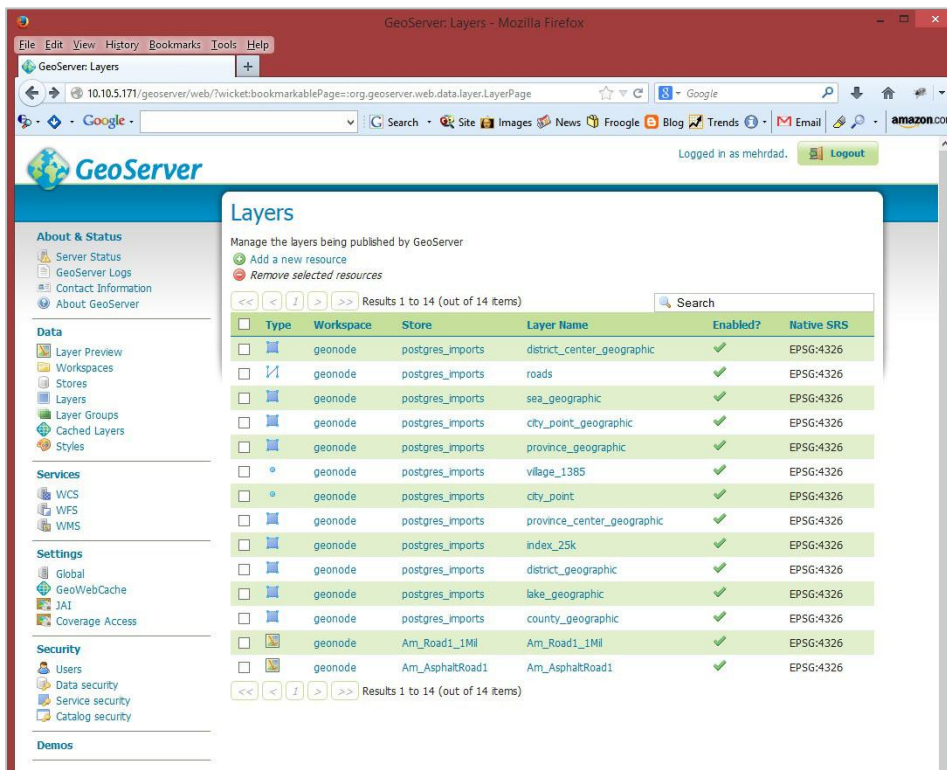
GeoServer: Layers - Mozilla Firefox

File Edit View History Bookmarks Tools Help

GeoServer: Layers

10.10.5.171/geoserver/web/?wicket:bookmarkablePage=:org.geoserver.web.data.layer.LayerPage

Google

Google · Search · Site Images News Froogle Blog Trends · Email · amazon.co

GeoServer

Logged in as mehrdad. Logout

About & Status
Server Status
GeoServer Logs
Contact Information
About GeoServer

Data
Layer Preview
Workspaces
Stores
Layers
Layer Groups
Cached Layers
Styles

Services
WCS
WFS
WMS

Settings
Global
GeoWebCache
JAI
Coverage Access

Security
Users
Data security
Service security
Catalog security

Demos

Layers

Manage the layers being published by GeoServer
Add a new resource
Remove selected resources

<< < 1 > >> Results 1 to 14 (out of 14 items)

Search

| | Type | Workspace | Store | Layer Name | Enabled? | Native SRS |
|---|---|---|---|---|---|---|
| | | geonode | postgres_imports | district_center_geographic | ✓ | EPSG:4326 |
| | | geonode | postgres_imports | roads | ✓ | EPSG:4326 |
| | | geonode | postgres_imports | sea_geographic | ✓ | EPSG:4326 |
| | | geonode | postgres_imports | city_point_geographic | ✓ | EPSG:4326 |
| | | geonode | postgres_imports | province_geographic | ✓ | EPSG:4326 |
| | | geonode | postgres_imports | village_1385 | ✓ | EPSG:4326 |
| | | geonode | postgres_imports | city_point | ✓ | EPSG:4326 |
| | | geonode | postgres_imports | province_center_geographic | ✓ | EPSG:4326 |
| | | geonode | postgres_imports | index_25k | ✓ | EPSG:4326 |
| | | geonode | postgres_imports | district_geographic | ✓ | EPSG:4326 |
| | | geonode | postgres_imports | lake_geographic | ✓ | EPSG:4326 |
| | | geonode | postgres_imports | county_geographic | ✓ | EPSG:4326 |
| | | geonode | Am_Road1_1Mil | Am_Road1_1Mil | ✓ | EPSG:4326 |
| | | geonode | Am_AsphaltRoad1 | Am_AsphaltRoad1 | ✓ | EPSG:4326 |

<< < 1 > >> Results 1 to 14 (out of 14 items)